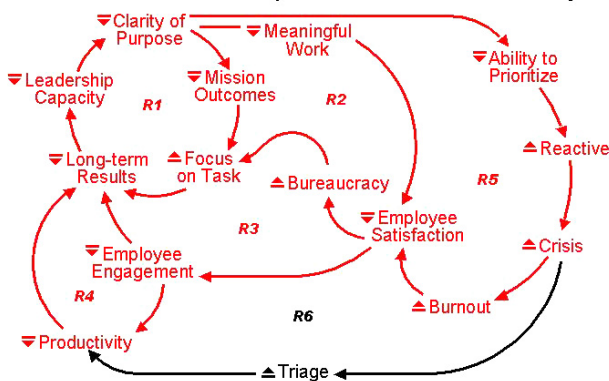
Clarity of Purpose

Meaningful Work

Ability to Prioritize

Leadership Capacity

Mission Outcomes

R1

R2

Reactive

Long-term Results

Focus on Task

Bureaucracy

R5

R3

Employee Satisfaction

Crisis

Employee Engagement

R4

Burnout

R6

Productivity

Triage